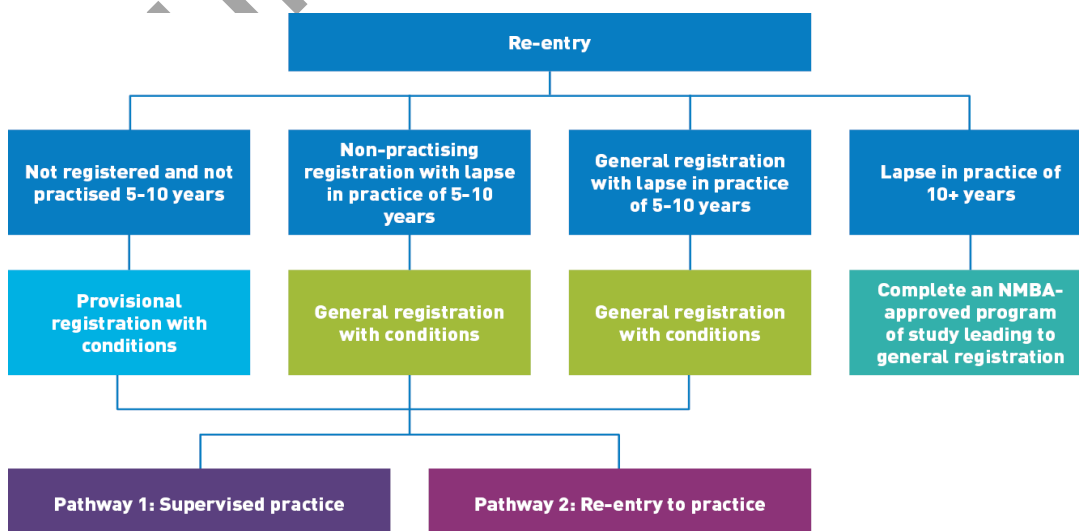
Re-entry

Not registered and not practised 5-10 years

Non-practising registration with lapse in practice of 5-10 years

General registration with lapse in practice of 5-10 years

Lapse in practice of 10+ years

Provisional registration with conditions

General registration with conditions

General registration with conditions

Complete an NMBA-approved program of study leading to general registration

Pathway 1: Supervised practice

Pathway 2: Re-entry to practice